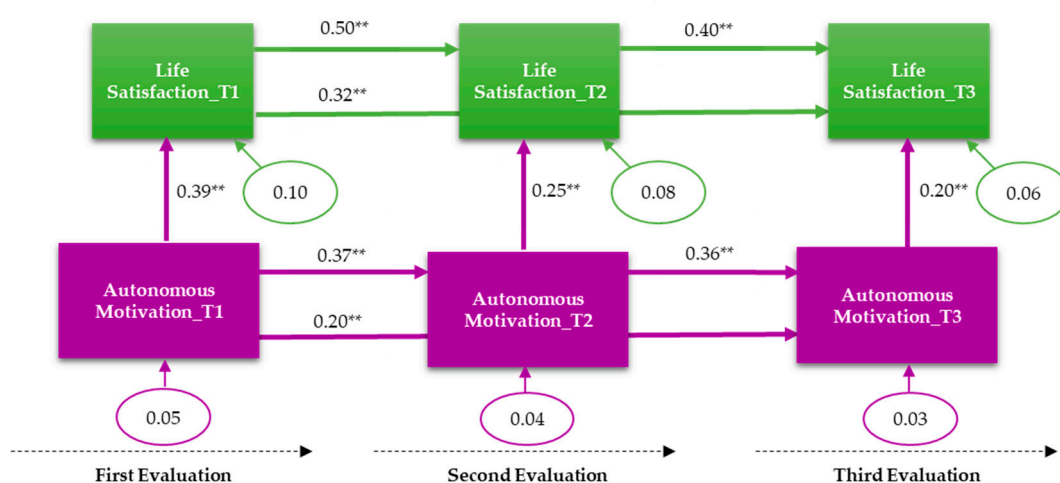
0.50**

0.40**

Life Satisfaction_T1

0.32**

Life Satisfaction_T2

Life Satisfaction_T3

0.39**

0.10

0.25**

0.08

0.20**

0.06

0.37**

0.36**

Autonomous Motivation_T1

0.20**

Autonomous Motivation_T2

Autonomous Motivation_T3

0.05

0.04

0.03

First Evaluation

Second Evaluation

Third Evaluation